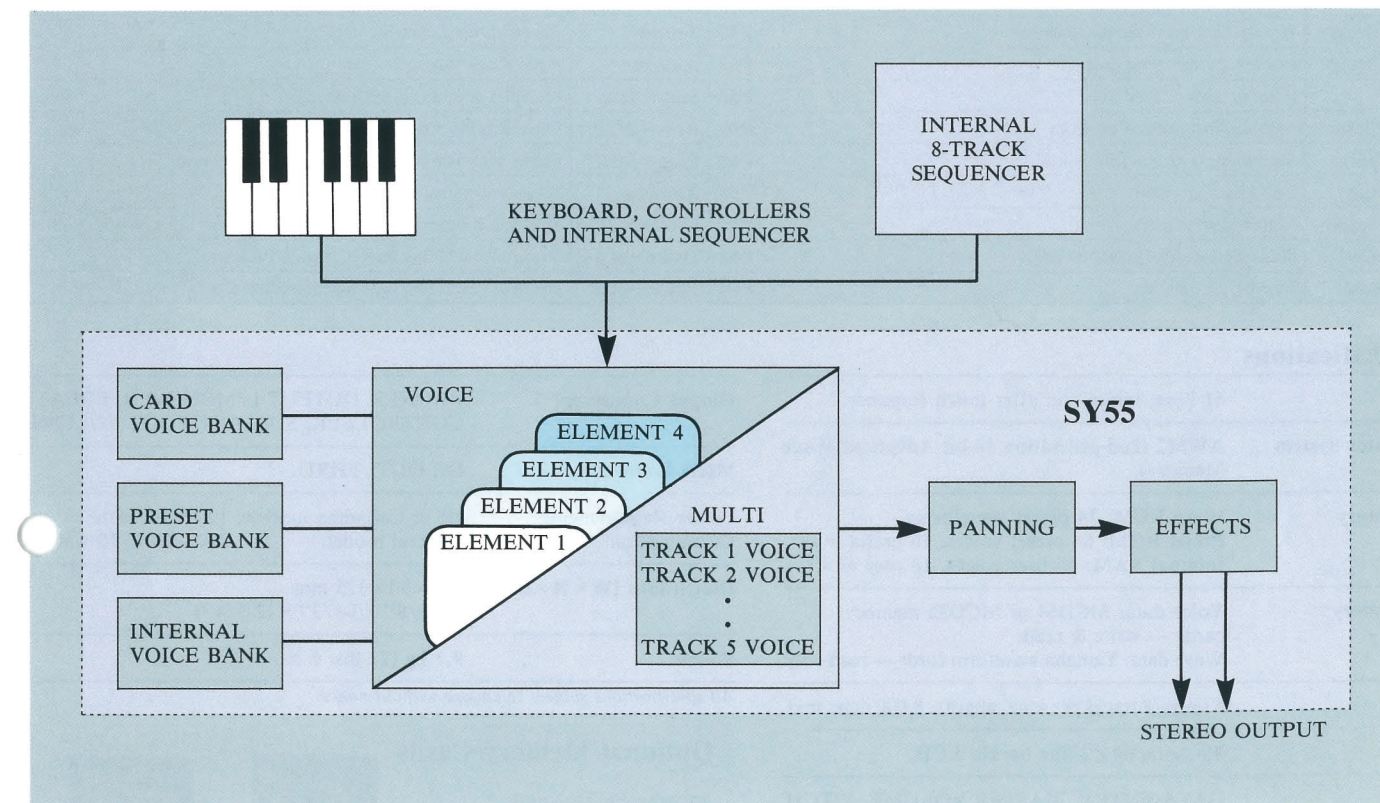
INTERNAL
8-TRACK
SEQUENCER

KEYBOARD, CONTROLLERS
AND INTERNAL SEQUENCER

CARD
VOICE BANK

PRESET
VOICE BANK

INTERNAL
VOICE BANK

VOICE

ELEMENT 4
ELEMENT 3
ELEMENT 2
ELEMENT 1

MULTI

TRACK 1 VOICE
TRACK 2 VOICE
.
.
TRACK 5 VOICE

SY55

PANNING

EFFECTS

STEREO OUTPUT